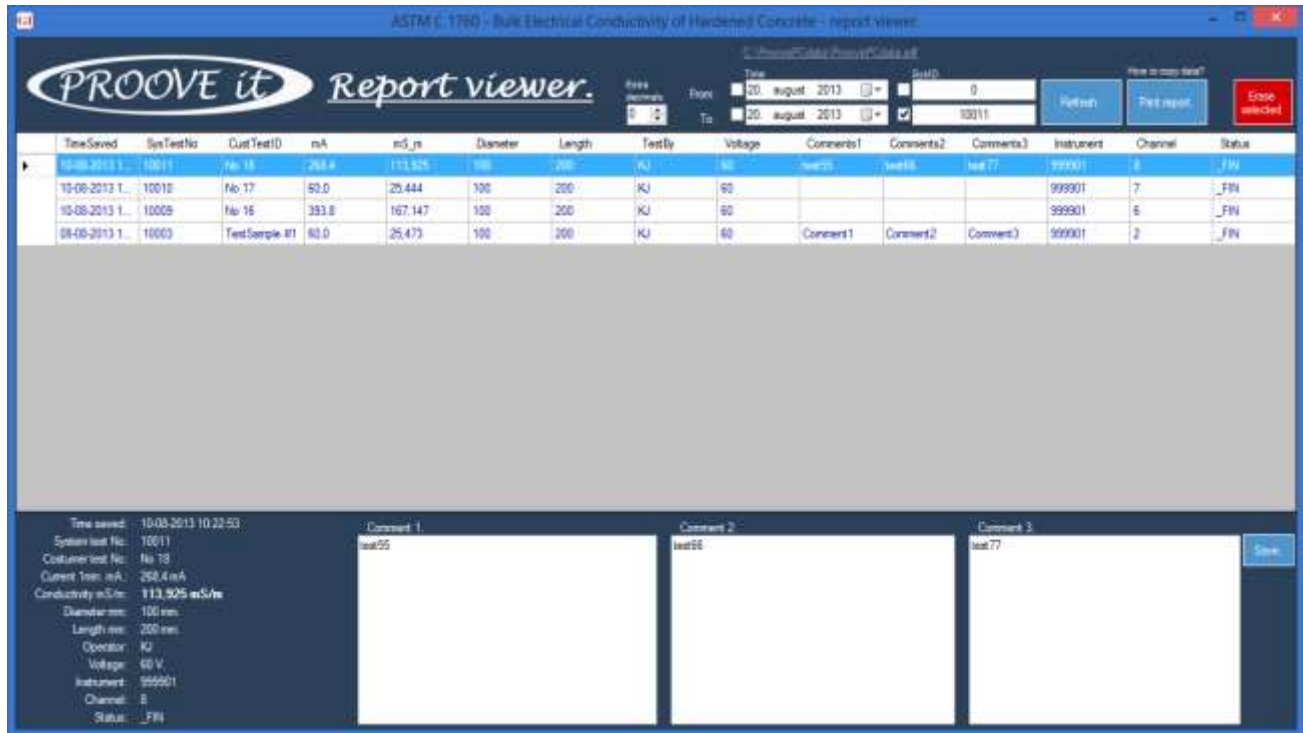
ASTM C 1760 - Bulk Electrical Conductivity of Hardened Concrete - report viewer.

PROOVE it Report viewer.

C:\ProoveIt\Data\ProoveItData.sdf

Extra decimals 0

Time
From 20. august 2013
To 20. august 2013

SysID
0
10011

Refresh

How to copy data?
Print report

Erase selected

| TimeSaved | SysTestNo | CustTestID | mA | mS_m | Diameter | Length | TestBy | Voltage | Comments1 | Comments2 | Comments3 | Instrument | Channel | Status |
|---|---|---|---|---|---|---|---|---|---|---|---|---|---|---|
| 10-08-2013 1... | 10011 | No 18 | 268.4 | 113,925 | 100 | 200 | KJ | 60 | test55 | test66 | test77 | 999901 | 8 | _FIN |
| 10-08-2013 1... | 10010 | No 17 | 60.0 | 25,444 | 100 | 200 | KJ | 60 | | | | 999901 | 7 | _FIN |
| 10-08-2013 1... | 10009 | No 16 | 393.8 | 167,147 | 100 | 200 | KJ | 60 | | | | 999901 | 6 | _FIN |
| 08-08-2013 1... | 10003 | TestSample #1 | 60.0 | 25,473 | 100 | 200 | KJ | 60 | Comment1 | Comment2 | Comment3 | 999901 | 2 | _FIN |

Time saved: 10-08-2013 10:22:53
System test No: 10011
Costumer test No: No 18
Current 1min. mA: 268,4 mA
Conductivity mS/m: 113,925 mS/m
Diameter mm: 100 mm.
Length mm: 200 mm.
Operator: KJ
Voltage: 60 V.
Instrument: 999901
Channel: 8
Status: _FIN

Comment 1.
test55

Comment 2
test66

Comment 3.
test77

Save